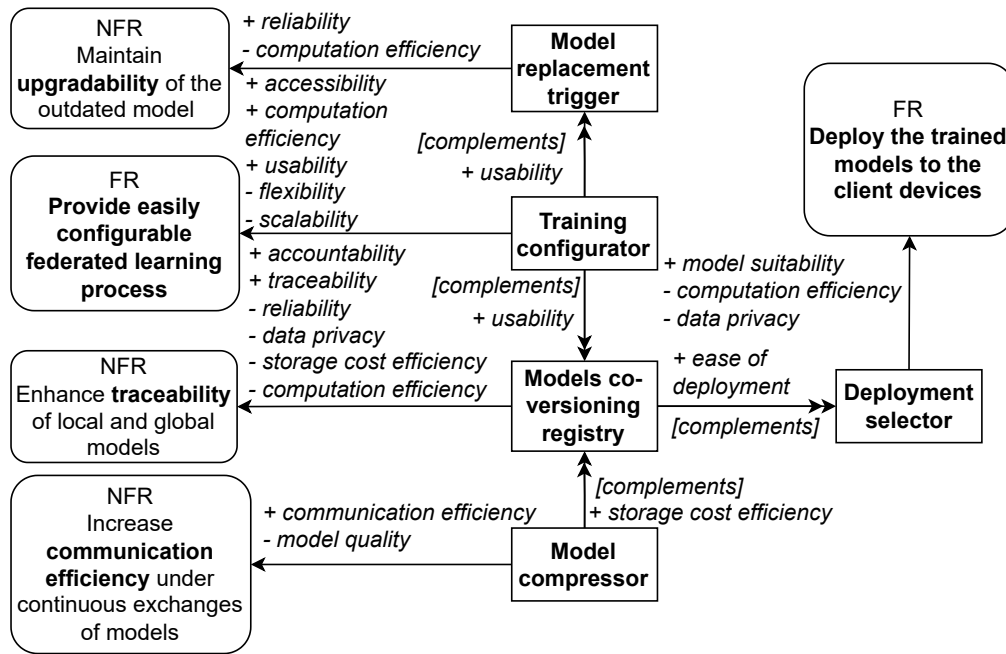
NFR
Maintain **upgradability** of the outdated model

+ reliability
- computation efficiency
+ accessibility
+ computation efficiency
+ usability
- flexibility
- scalability

**Model replacement trigger**

[complements]
+ usability

FR
**Deploy the trained models to the client devices**

FR
**Provide easily configurable federated learning process**

**Training configurator**

+ accountability
+ traceability
- reliability
- data privacy
- storage cost efficiency
- computation efficiency

[complements]
+ usability

+ model suitability
- computation efficiency
- data privacy

NFR
Enhance **traceability** of local and global models

**Models co-versioning registry**

+ ease of deployment
[complements]

**Deployment selector**

NFR
Increase **communication efficiency** under continuous exchanges of models

+ communication efficiency
- model quality

[complements]
+ storage cost efficiency

**Model compressor**